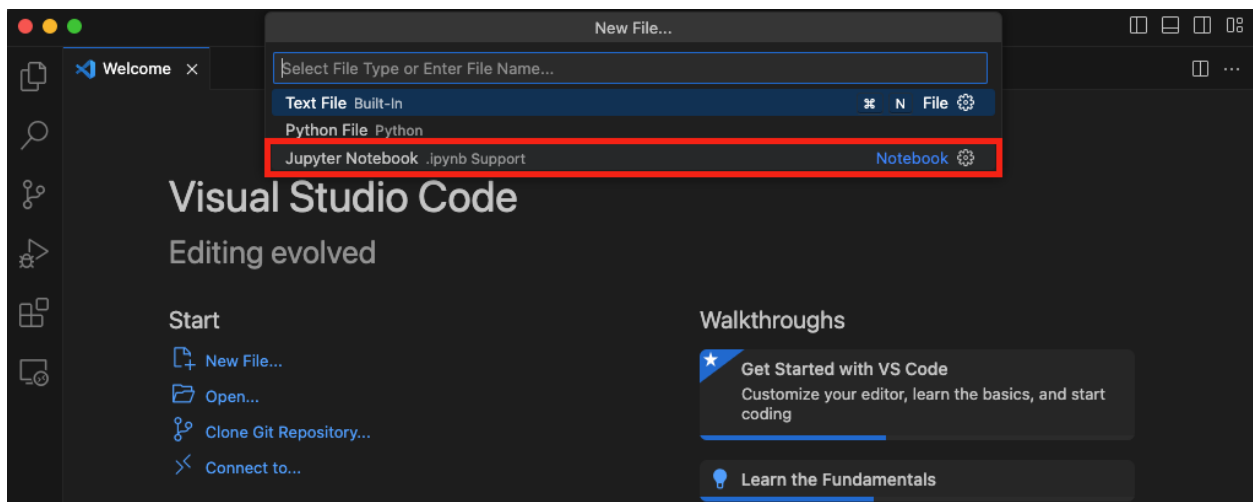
New File...

Welcome ×

Select File Type or Enter File Name...

Text File Built-In ⌘ N File

Python File Python

Jupyter Notebook .ipynb Support Notebook

Visual Studio Code

Editing evolved

Start

New File...

Open...

Clone Git Repository...

Connect to...

Walkthroughs

Get Started with VS Code

Customize your editor, learn the basics, and start coding

Learn the Fundamentals